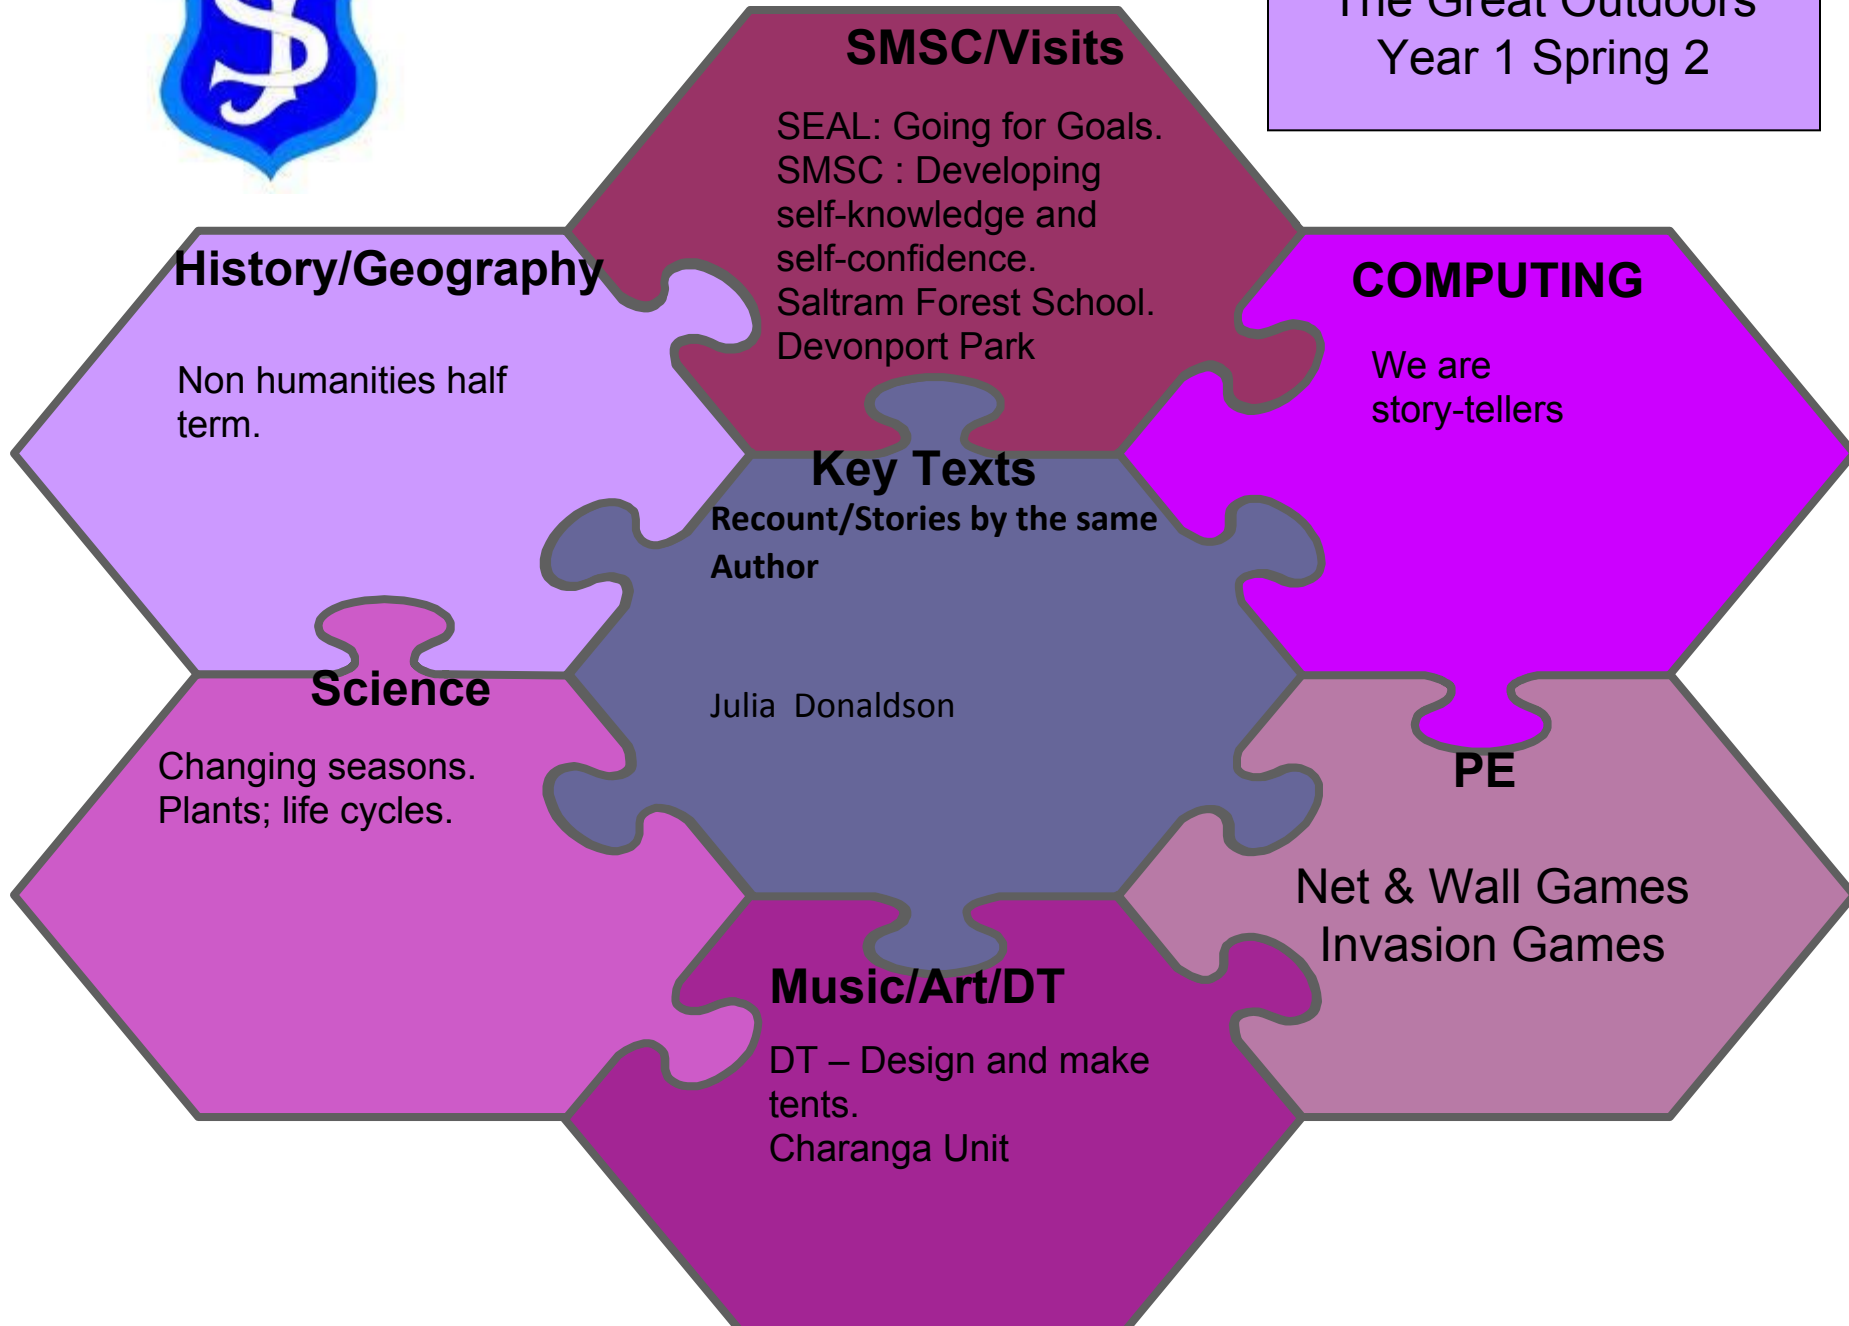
The Great Outdoors
Year 1 Spring 2

SMSC/Visits

SEAL: Going for Goals.
SMSC : Developing self-knowledge and self-confidence.
Saltram Forest School.
Devonport Park

History/Geography

Non humanities half term.

COMPUTING

We are story-tellers

Key Texts
Recount/Stories by the same Author

Julia Donaldson

Science

Changing seasons.
Plants; life cycles.

PE

Net & Wall Games
Invasion Games

Music/Art/DT

DT – Design and make tents.
Charanga Unit